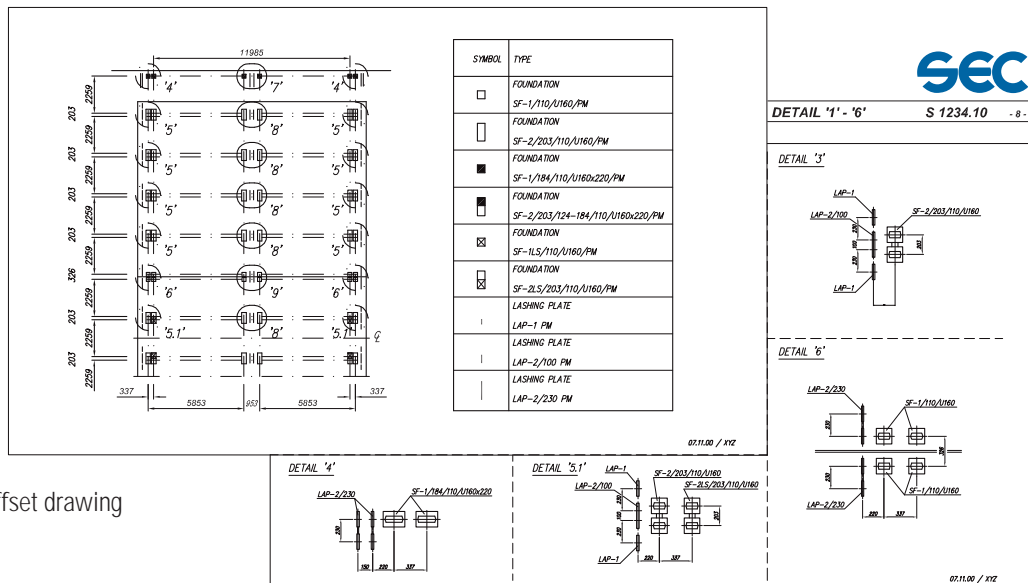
11985

'4' '7' '4'
'5' '8' '5'
'5' '8' '5'
'5' '8' '5'
'5' '8' '5'
'6' '9' '6'
'5.1' '8' '5.1'

203 2259 203 2259 203 2259 203 2259 326 2259 203 2259 203 2259

337 5853 953 5853 337

| SYMBOL | TYPE |
|---|---|
| □ | FOUNDATION SF-1/110/U160/PM |
| ▯ | FOUNDATION SF-2/203/110/U160/PM |
| ■ | FOUNDATION SF-1/184/110/U160x220/PM |
| | FOUNDATION SF-2/203/124-184/110/U160x220/PM |
| ⊠ | FOUNDATION SF-1LS/110/U160/PM |
| | FOUNDATION SF-2LS/203/110/U160/PM |
| | LASHING PLATE LAP-1 PM |
| | LASHING PLATE LAP-2/100 PM |
| | LASHING PLATE LAP-2/230 PM |

07.11.00 / XYZ

SEC

DETAIL '1' - '6' S 1234.10 - 8 -

DETAIL '3'
LAP-1
LAP-2/100
SF-2/203/110/U160
LAP-1

DETAIL '6'
LAP-2/230
SF-1/110/U160
LAP-2/230
SF-1/110/U160
220 337

fset drawing

DETAIL '4'
LAP-2/230
SF-1/184/110/U160x220
150 220 337

DETAIL '5.1'
LAP-1
LAP-2/100
SF-2/203/110/U160
SF-2LS/203/110/U160
LAP-1
220 337

07.11.00 / XYZ